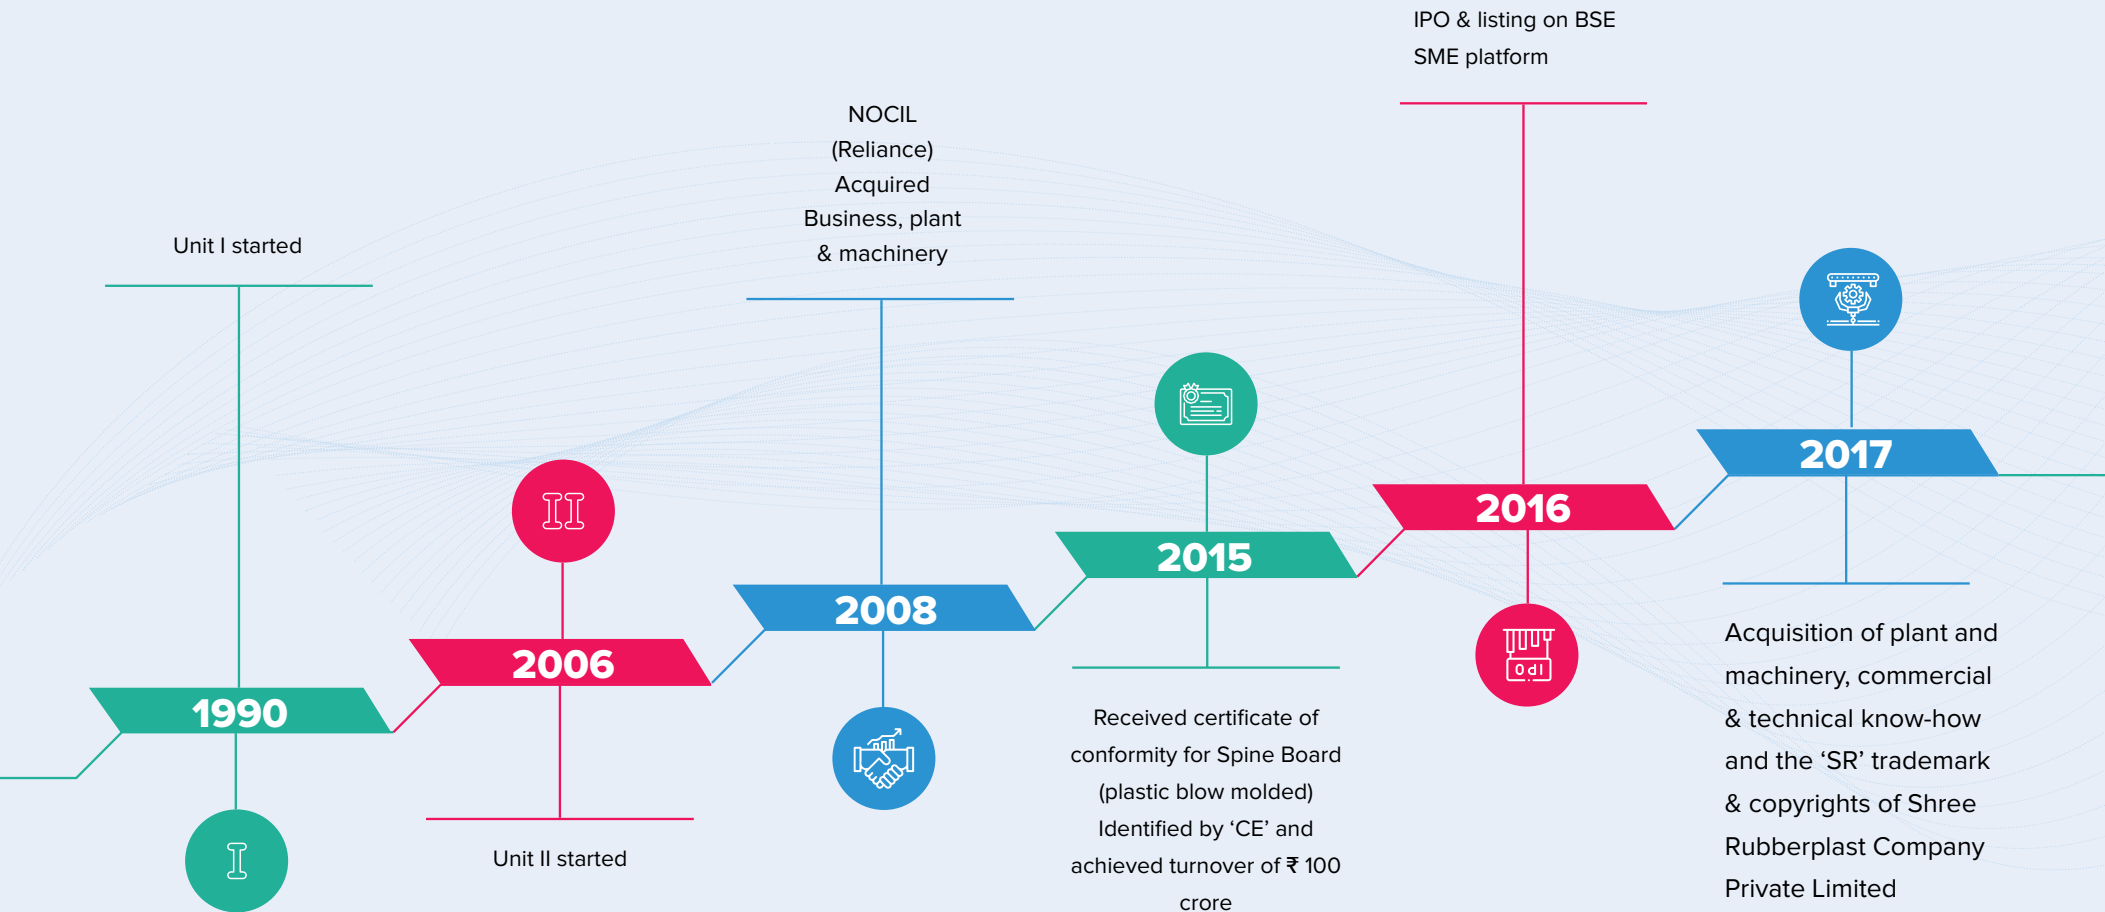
IPO & listing on BSE SME platform

NOCIL (Reliance) Acquired Business, plant & machinery

Unit I started

II

2017

2016

2015

2008

2006

1990

I

IPO

Unit II started

Received certificate of conformity for Spine Board (plastic blow molded) Identified by 'CE' and achieved turnover of ₹ 100 crore

Acquisition of plant and machinery, commercial & technical know-how and the 'SR' trademark & copyrights of Shree Rubberplast Company Private Limited